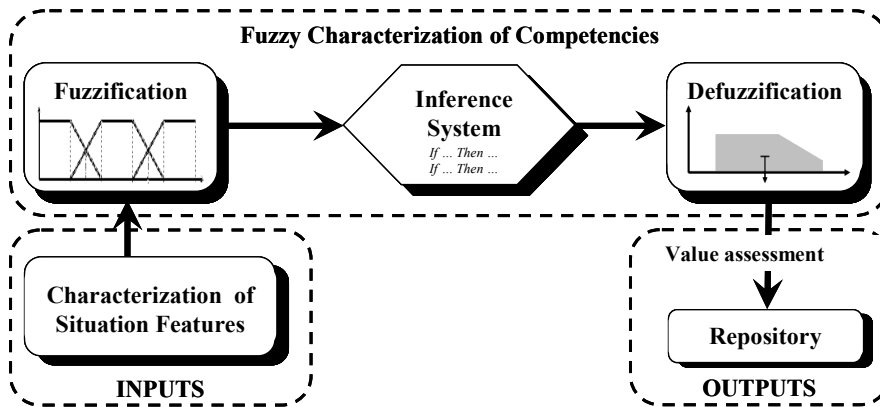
Fuzzy Characterization of Competencies

Fuzzification

Inference System

If ... Then ...
If ... Then ...

Defuzzification

Value assessment

Characterization of Situation Features

INPUTS

Repository

OUTPUTS